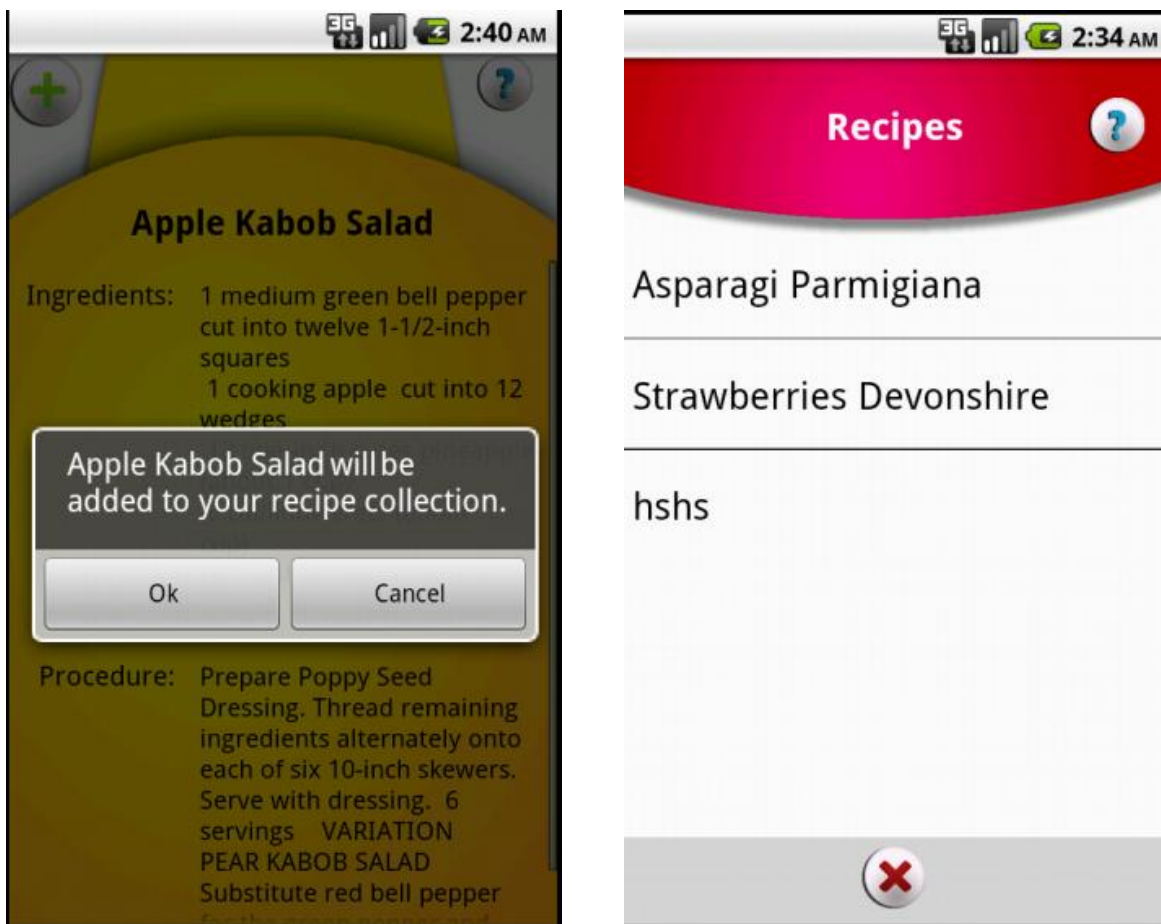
3G 2:40 AM

?

Apple Kabob Salad

Ingredients: 1 medium green bell pepper cut into twelve 1-1/2-inch squares
1 cooking apple cut into 12 wedges
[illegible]

Apple Kabob Salad will be added to your recipe collection.

Ok

Cancel

Procedure: Prepare Poppy Seed Dressing. Thread remaining ingredients alternately onto each of six 10-inch skewers. Serve with dressing. 6 servings VARIATION PEAR KABOB SALAD Substitute red bell pepper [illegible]

3G 2:34 AM

Recipes

?

Asparagi Parmigiana

Strawberries Devonshire

hshs